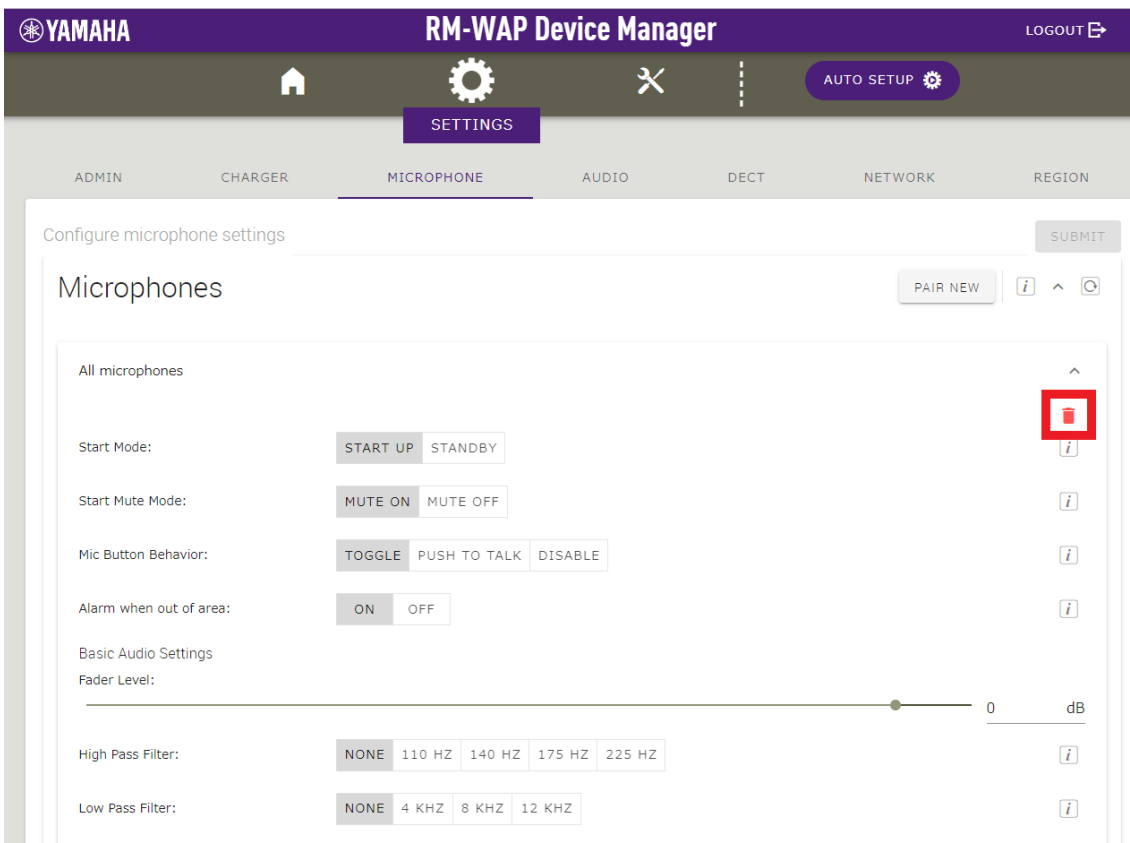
YAMAHA RM-WAP Device Manager LOGOUT

AUTO SETUP

SETTINGS

ADMIN CHARGER MICROPHONE AUDIO DECT NETWORK REGION

Configure microphone settings

SUBMIT

Microphones

PAIR NEW

i

All microphones

Start Mode: START UP STANDBY i

Start Mute Mode: MUTE ON MUTE OFF i

Mic Button Behavior: TOGGLE PUSH TO TALK DISABLE i

Alarm when out of area: ON OFF i

Basic Audio Settings

Fader Level:

0 dB

High Pass Filter: NONE 110 HZ 140 HZ 175 HZ 225 HZ i

Low Pass Filter: NONE 4 KHZ 8 KHZ 12 KHZ i